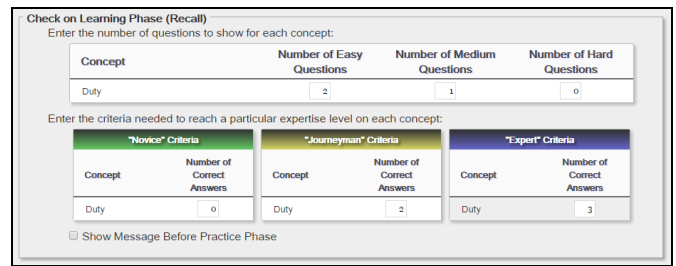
Check on Learning Phase (Recall)

Enter the number of questions to show for each concept:

| Concept | Number of Easy Questions | Number of Medium Questions | Number of Hard Questions |
|---|---|---|---|
| Duty | 2 | 1 | 0 |

Enter the criteria needed to reach a particular expertise level on each concept:

"Novice" Criteria

| Concept | Number of Correct Answers |
|---|---|
| Duty | 0 |

"Journeyman" Criteria

| Concept | Number of Correct Answers |
|---|---|
| Duty | 2 |

"Expert" Criteria

| Concept | Number of Correct Answers |
|---|---|
| Duty | 3 |

Show Message Before Practice Phase